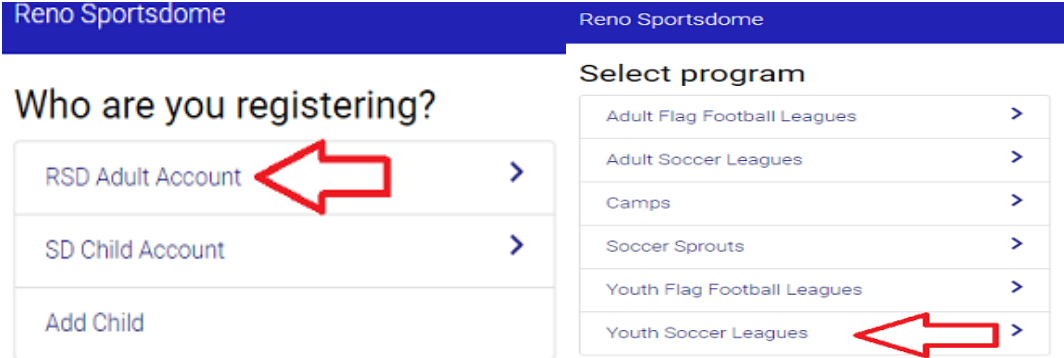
Reno Sportsdome

Who are you registering?

RSD Adult Account >

SD Child Account >

Add Child

Reno Sportsdome

Select program

Adult Flag Football Leagues >

Adult Soccer Leagues >

Camps >

Soccer Sprouts >

Youth Flag Football Leagues >

Youth Soccer Leagues >